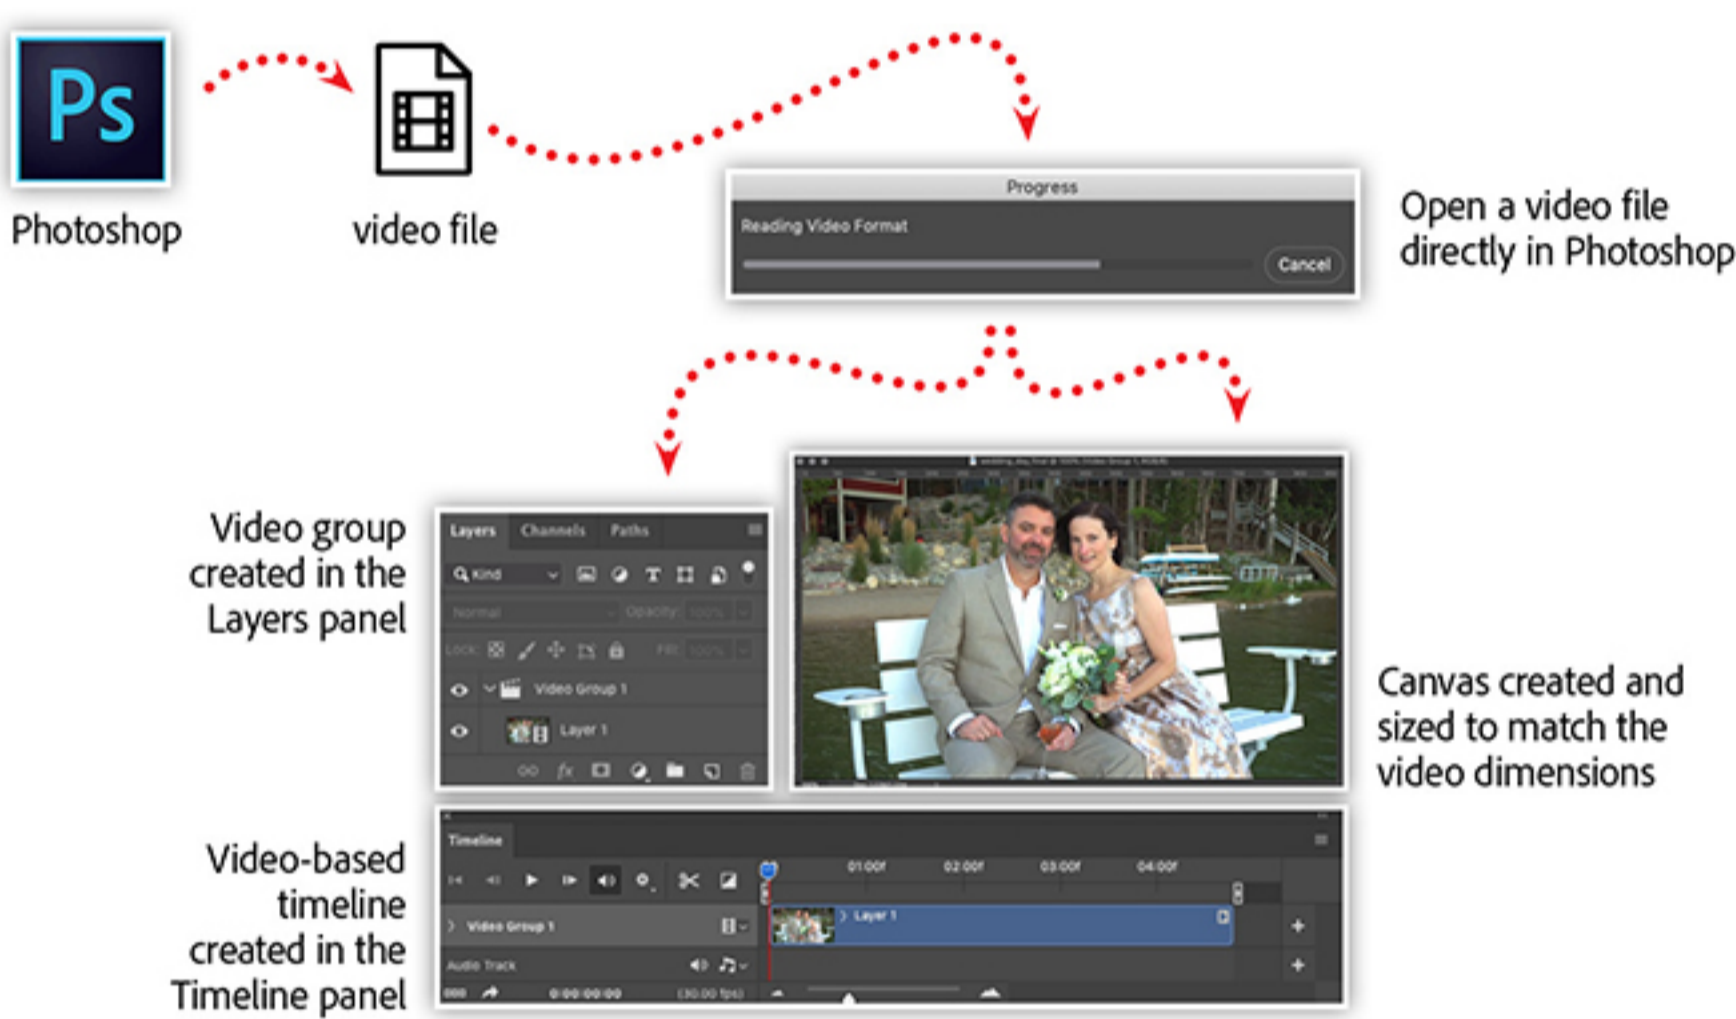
Ps

Photoshop

video file

Progress

Reading Video Format

Cancel

Open a video file directly in Photoshop

Video group created in the Layers panel

Layers Channels Paths

Kind

Normal Opacity: 100%

Lock: Fill: 100%

Video Group 1

Layer 1

Canvas created and sized to match the video dimensions

Video-based timeline created in the Timeline panel

Timeline

01:00f 02:00f 03:00f 04:00f

Video Group 1

Layer 1

Audio Track

0:00:00:00 (30.00 fps)